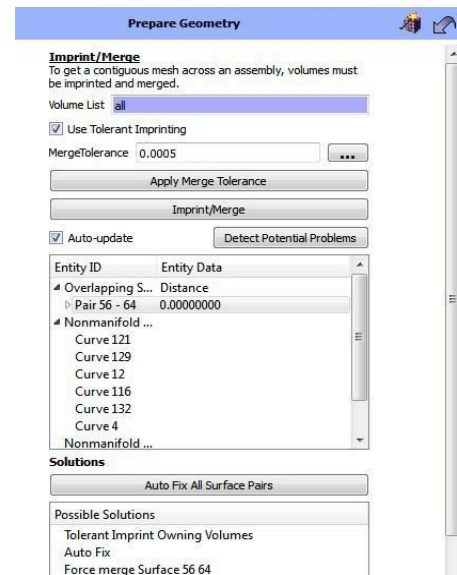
Prepare Geometry

Imprint/Merge
To get a contiguous mesh across an assembly, volumes must be imprinted and merged.

Volume List all

Use Tolerant Imprinting

MergeTolerance 0.0005 ...

Apply Merge Tolerance

Imprint/Merge

Auto-update

Detect Potential Problems

| Entity ID | Entity Data |
|---|---|
| Overlapping S... | Distance |
| Pair 56 - 64 | 0.00000000 |
| Nonmanifold ... | |
| Curve 121 | |
| Curve 129 | |
| Curve 12 | |
| Curve 116 | |
| Curve 132 | |
| Curve 4 | |
| Nonmanifold ... | |

Solutions

Auto Fix All Surface Pairs

Possible Solutions
Tolerant Imprint Owning Volumes
Auto Fix
Force merge Surface 56 64